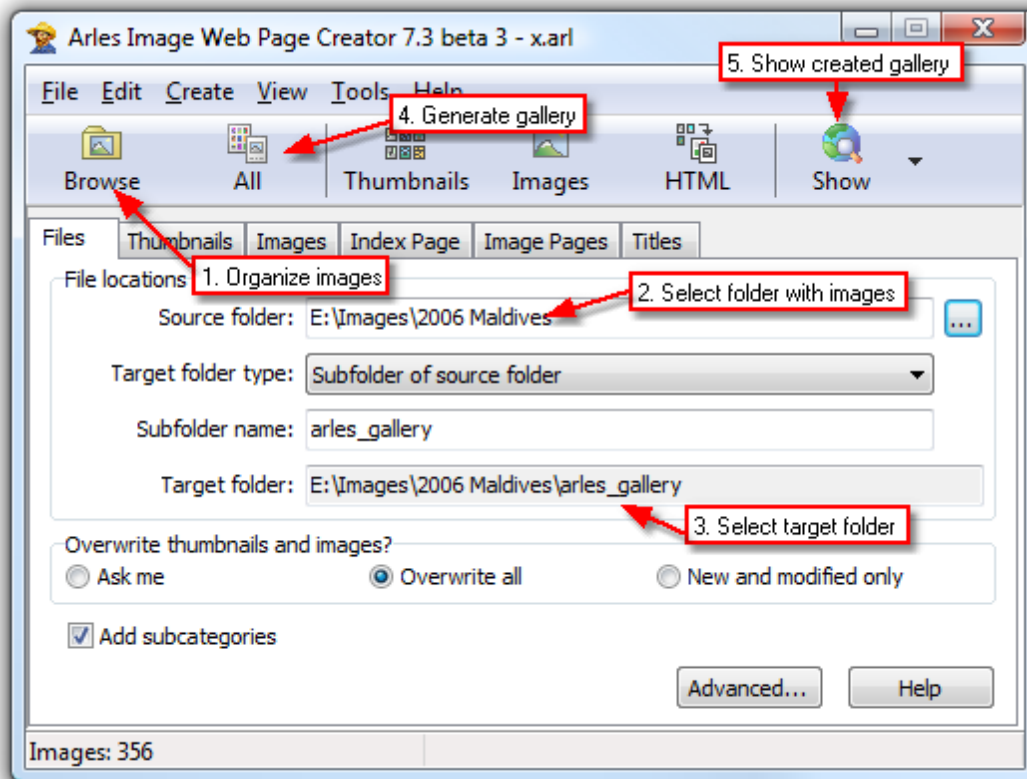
Arles Image Web Page Creator 7.3 beta 3 - x.arl

File Edit Create View Tools Help

5. Show created gallery

4. Generate gallery

Browse All Thumbnails Images HTML Show

Files Thumbnails Images Index Page Image Pages Titles

File locations

1. Organize images

2. Select folder with images

Source folder: E:\Images\2006 Maldives ...

Target folder type: Subfolder of source folder

Subfolder name: arles_gallery

Target folder: E:\Images\2006 Maldives\arles_gallery

3. Select target folder

Overwrite thumbnails and images?

Ask me Overwrite all New and modified only

Add subcategories

Advanced... Help

Images: 356